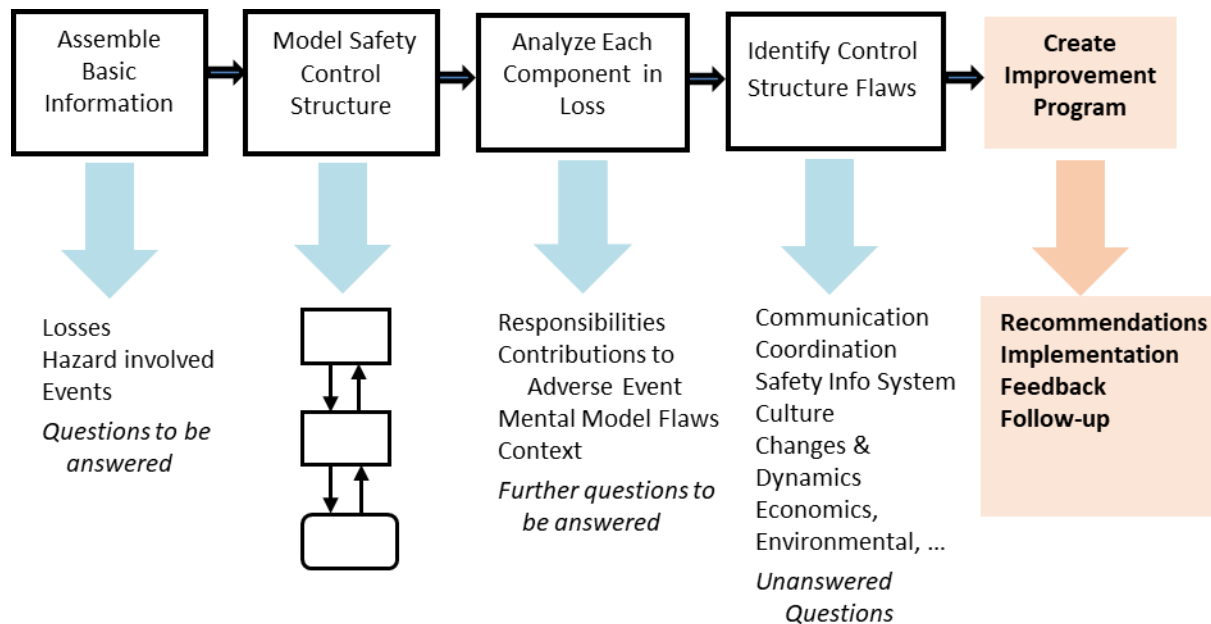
Assemble Basic Information

Model Safety Control Structure

Analyze Each Component in Loss

Identify Control Structure Flaws

Create Improvement Program

Losses
Hazard involved
Events
*Questions to be answered*

Responsibilities
Contributions to Adverse Event
Mental Model Flaws
Context
*Further questions to be answered*

Communication
Coordination
Safety Info System
Culture
Changes & Dynamics
Economics, Environmental, ...
*Unanswered Questions*

Recommendations
Implementation
Feedback
Follow-up